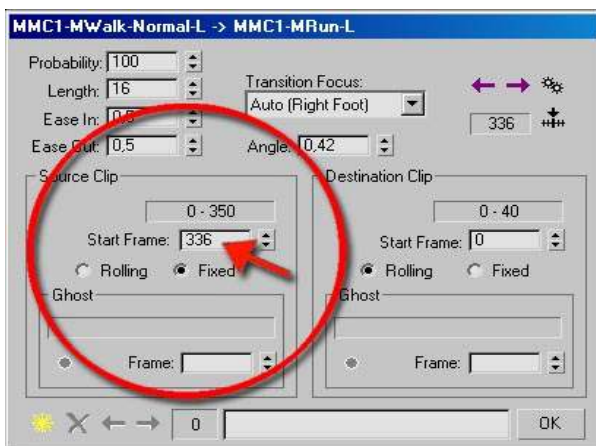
MMC1-MWalk-Normal-L -> MMC1-MRun-L

Probability: 100
Length: 16
Ease In: 0,5
Ease Out: 0,5

Transition Focus:
Auto (Right Foot)
Angle: 0,42

336

Source Clip
0 - 350
Start Frame: 336
Rolling
Fixed
Ghost
Frame:

Destination Clip
0 - 40
Start Frame: 0
Rolling
Fixed
Ghost
Frame:

0
OK